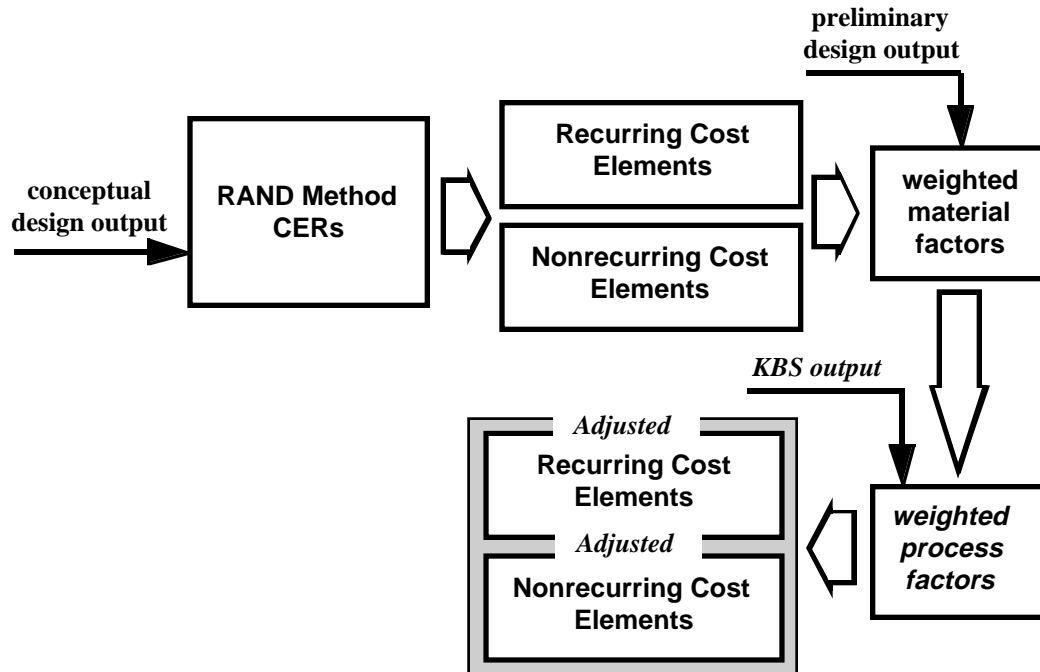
preliminary design output

conceptual design output

RAND Method CERs

Recurring Cost Elements

Nonrecurring Cost Elements

weighted material factors

KBS output

Adjusted

Recurring Cost Elements

Adjusted

Nonrecurring Cost Elements

weighted process factors